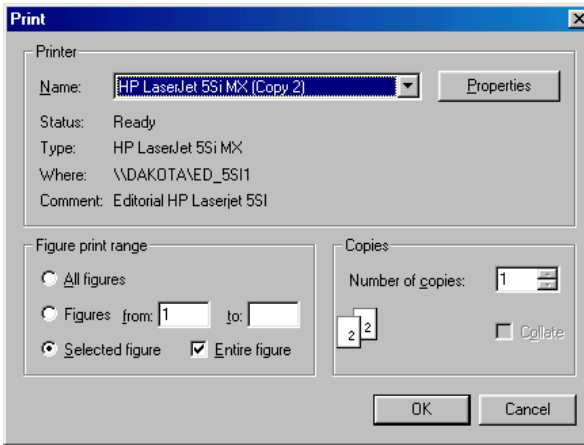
Print

×

Printer

Name: HP LaserJet 5Si MX (Copy 2)

Properties

Status: Ready

Type: HP LaserJet 5Si MX

Where: \\DAKOTA\ED_5SI1

Comment: Editorial HP Laserjet 5SI

Figure print range

All figures

Figures from: 1 to:

Selected figure

Entire figure

Copies

Number of copies: 1

2 2

Collate

OK

Cancel